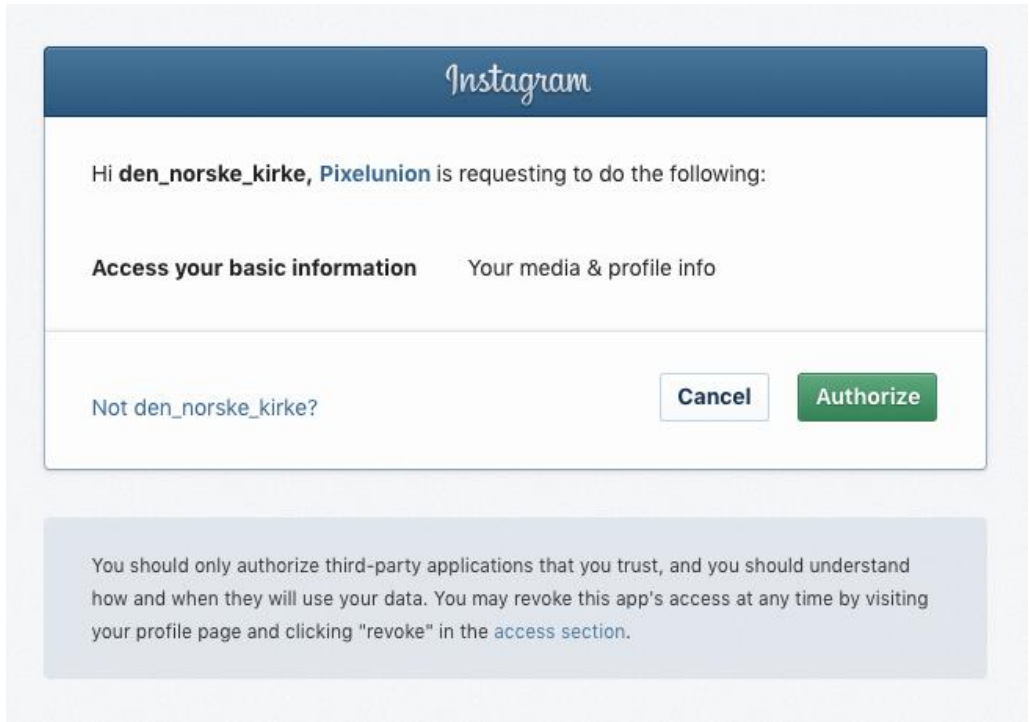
Instagram

Hi den_norske_kirke, Pixelunion is requesting to do the following:

Access your basic information    Your media & profile info

Not den_norske_kirke?

Cancel

Authorize

You should only authorize third-party applications that you trust, and you should understand how and when they will use your data. You may revoke this app's access at any time by visiting your profile page and clicking "revoke" in the access section.